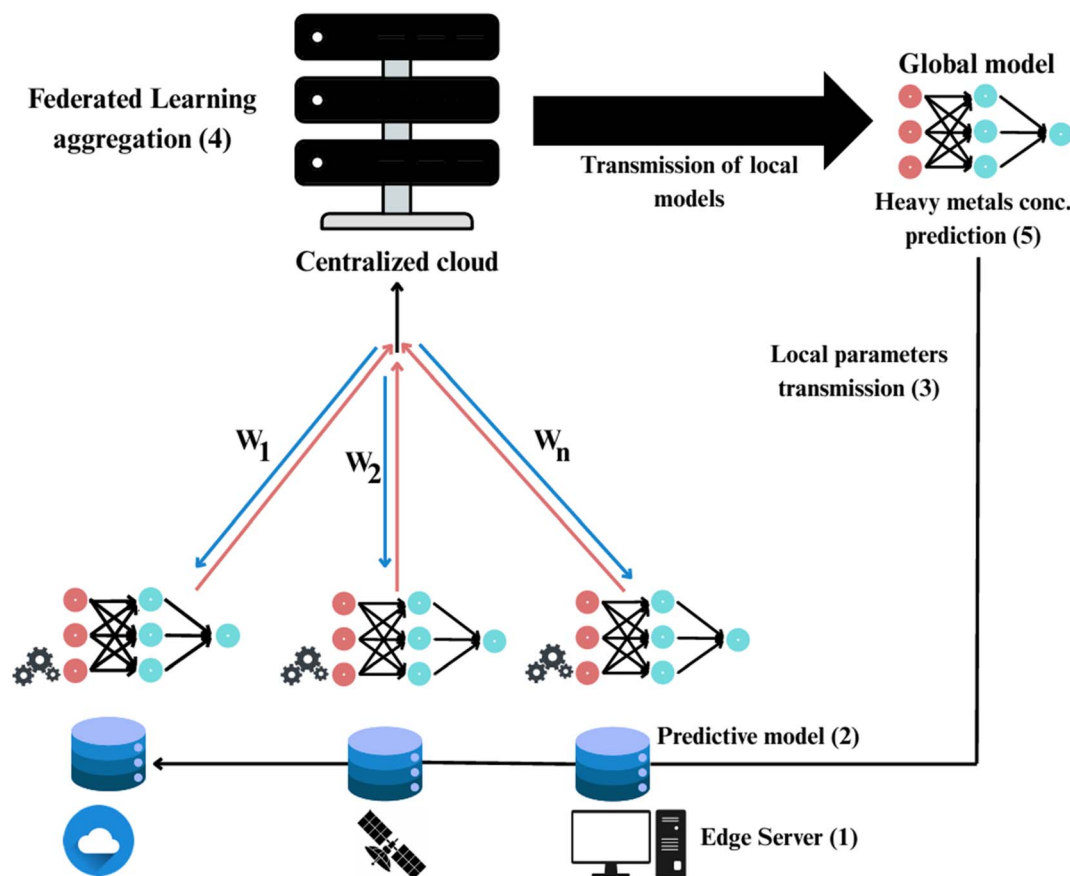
Federated Learning aggregation (4)

Centralized cloud

Transmission of local models

Global model

Heavy metals conc. prediction (5)

Local parameters transmission (3)

$W_1$

$W_2$

$W_n$

Predictive model (2)

Edge Server (1)